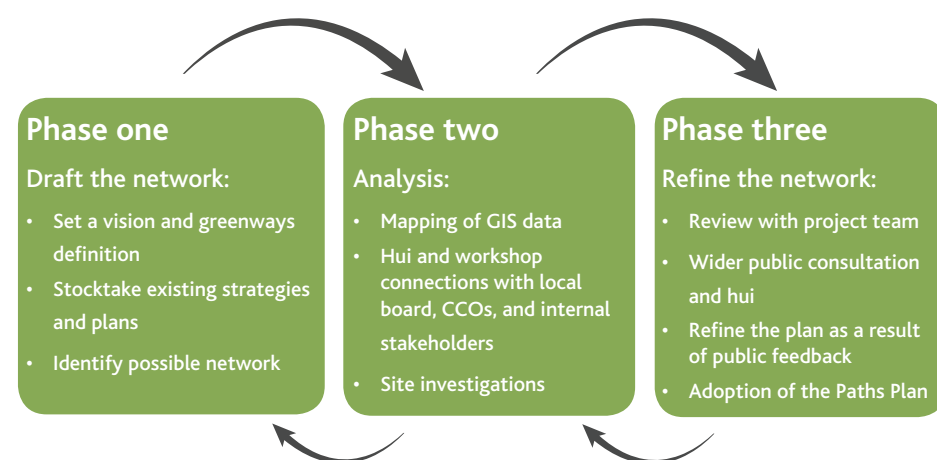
Phase one

Draft the network:

- Set a vision and greenways definition
- Stocktake existing strategies and plans
- Identify possible network

Phase two

Analysis:

- Mapping of GIS data
- Hui and workshop connections with local board, CCOs, and internal stakeholders
- Site investigations

Phase three

Refine the network:

- Review with project team
- Wider public consultation and hui
- Refine the plan as a result of public feedback
- Adoption of the Paths Plan